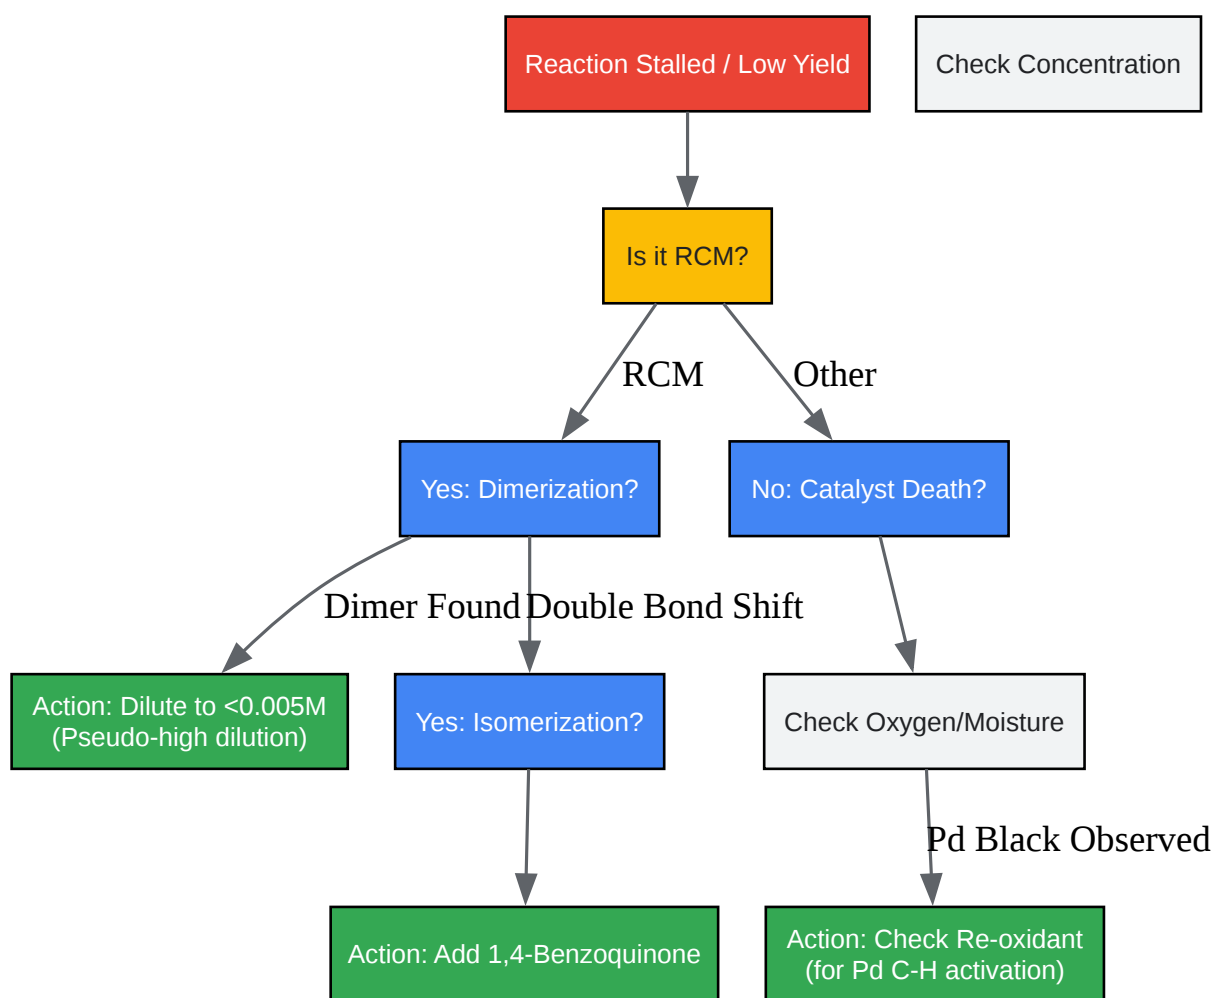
Reaction Stalled / Low Yield

Check Concentration

Is it RCM?

RCM

Other

Yes: Dimerization?

No: Catalyst Death?

Dimer Found

Double Bond Shift

Action: Dilute to <0.005M (Pseudo-high dilution)

Yes: Isomerization?

Check Oxygen/Moisture

Pd Black Observed

Action: Add 1,4-Benzoquinone

Action: Check Re-oxidant (for Pd C-H activation)